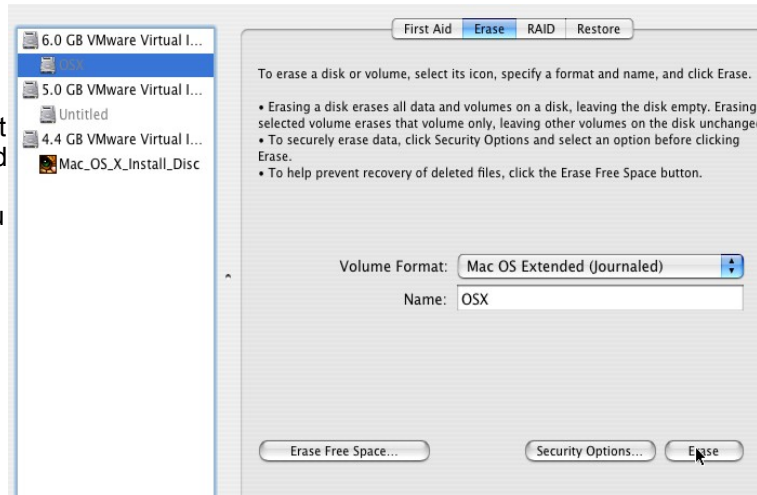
6.0 GB VMware Virtual I...
OSX
5.0 GB VMware Virtual I...
Untitled
4.4 GB VMware Virtual I...
Mac_OS_X_Install_Disc

t
d
u

First Aid | Erase | RAID | Restore

To erase a disk or volume, select its icon, specify a format and name, and click Erase.

• Erasing a disk erases all data and volumes on a disk, leaving the disk empty. Erasing selected volume erases that volume only, leaving other volumes on the disk unchange
• To securely erase data, click Security Options and select an option before clicking Erase.
• To help prevent recovery of deleted files, click the Erase Free Space button.

Volume Format: Mac OS Extended (Journaled)
Name: OSX

Erase Free Space...
Security Options...
Erase